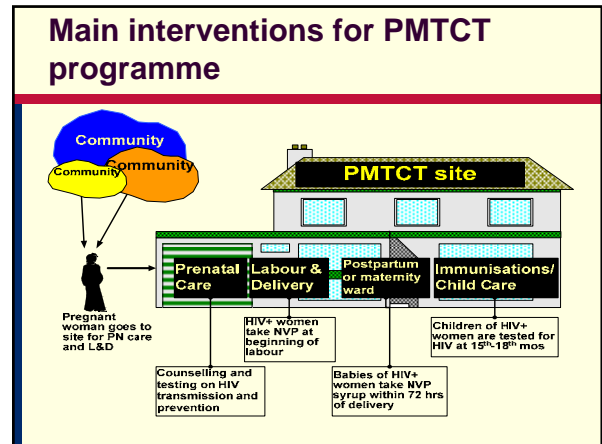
Main interventions for PMTCT programme

Community

Community

Community

PMTCT site

Pregnant woman goes to site for PN care and L&D

Prenatal Care

Labour & Delivery

Postpartum or maternity ward

Immunisations/ Child Care

HIV+ women take NVP at beginning of labour

Children of HIV+ women are tested for HIV at $15^{th}$-$18^{th}$ mos

Counselling and testing on HIV transmission and prevention

Babies of HIV+ women take NVP syrup within 72 hrs of delivery